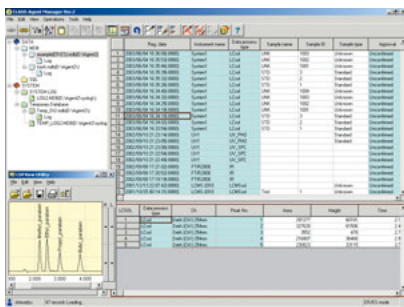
CLASS-Agent Manager Ver.2
File View Operations Tools Help

DATA
WEB
example(D:\CLASS-Agent\)
Log
Soft-multi(F:\Agent2\)
Log
SYSTEM
SYSTEM LOG
LOG(C:\WEB\Agent\log\)
Windows Database
Group_(\\C:\\WEB\Agent\)
Log
TEMP_LOG(C:\WEB\Agent\log\)

| | Reg. date | Instrument name | Data process type | Sample name | Sample ID | Sample type | Approval |
|---|---|---|---|---|---|---|---|
| | 2003/06/04 10:35 | System1 | LCsol | UNK | 1000 | Unknown | Unconfirmed |
| | 2003/06/04 10:35 | System1 | LCsol | UNK | 1001 | Unknown | Unconfirmed |
| | 2003/06/04 10:35 | System1 | LCsol | UNK | 1002 | Unknown | Unconfirmed |
| | 2003/06/04 10:35 | System1 | LCsol | STD | 1 | Standard | Unconfirmed |
| | 2003/06/04 10:35 | System1 | LCsol | STD | 2 | Standard | Unconfirmed |
| | 2003/06/04 10:35 | System1 | LCsol | STD | 3 | Standard | Unconfirmed |
| | 2003/06/04 10:35 | System1 | LCsol | UNK | 1000 | Unknown | Unconfirmed |
| | 2003/06/04 10:35 | System1 | LCsol | UNK | 1001 | Unknown | Unconfirmed |
| | 2003/06/04 10:35 | System1 | LCsol | UNK | 1002 | Unknown | Unconfirmed |
| | 2003/06/04 10:35 | System1 | LCsol | STD | 1 | Standard | Unconfirmed |
| | 2003/06/04 10:35 | System1 | LCsol | STD | 2 | Standard | Unconfirmed |
| | 2003/06/04 10:35 | System1 | LCsol | STD | 3 | Standard | Unconfirmed |
| | 2002/05/10 | UV1 | UV_PHO | | | | Unconfirmed |
| | 2002/05/10 | UV1 | UV_PHO | | | | Unconfirmed |
| | 2002/05/10 | UV1 | UV_SPC | | | | Unconfirmed |
| | 2002/05/10 | UV1 | UV_SPC | | | | Unconfirmed |
| | 2002/05/10 | FTIR8000 | IR | | | | Unconfirmed |
| | 2002/05/10 | FTIR8000 | IR | | | | Unconfirmed |
| | 2001/12/12 | LCMS-2010 | LCMSsol | | | Unknown | Unconfirmed |
| | 2001/12/12 | LCMS-2010 | LCMSsol | Test | 1 | Unknown | Unconfirmed |

LC/GC View Utility
File Edit View Help

| LEVEL | Data process type | Ch | Peak No. | Area | Height | Time |
|---|---|---|---|---|---|---|
| 1 | LCsol | Detector A | 1 | 281277 | 60155 | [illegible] |
| 2 | LCsol | Detector A | 2 | 227620 | 61506 | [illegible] |
| 3 | LCsol | Detector A | 3 | 3852 | 475 | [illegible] |
| 4 | LCsol | Detector A | 4 | 216807 | 38466 | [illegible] |
| 5 | LCsol | Detector A | 5 | 256253 | 33218 | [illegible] |

Information 307 records Loading... 209.85 mode